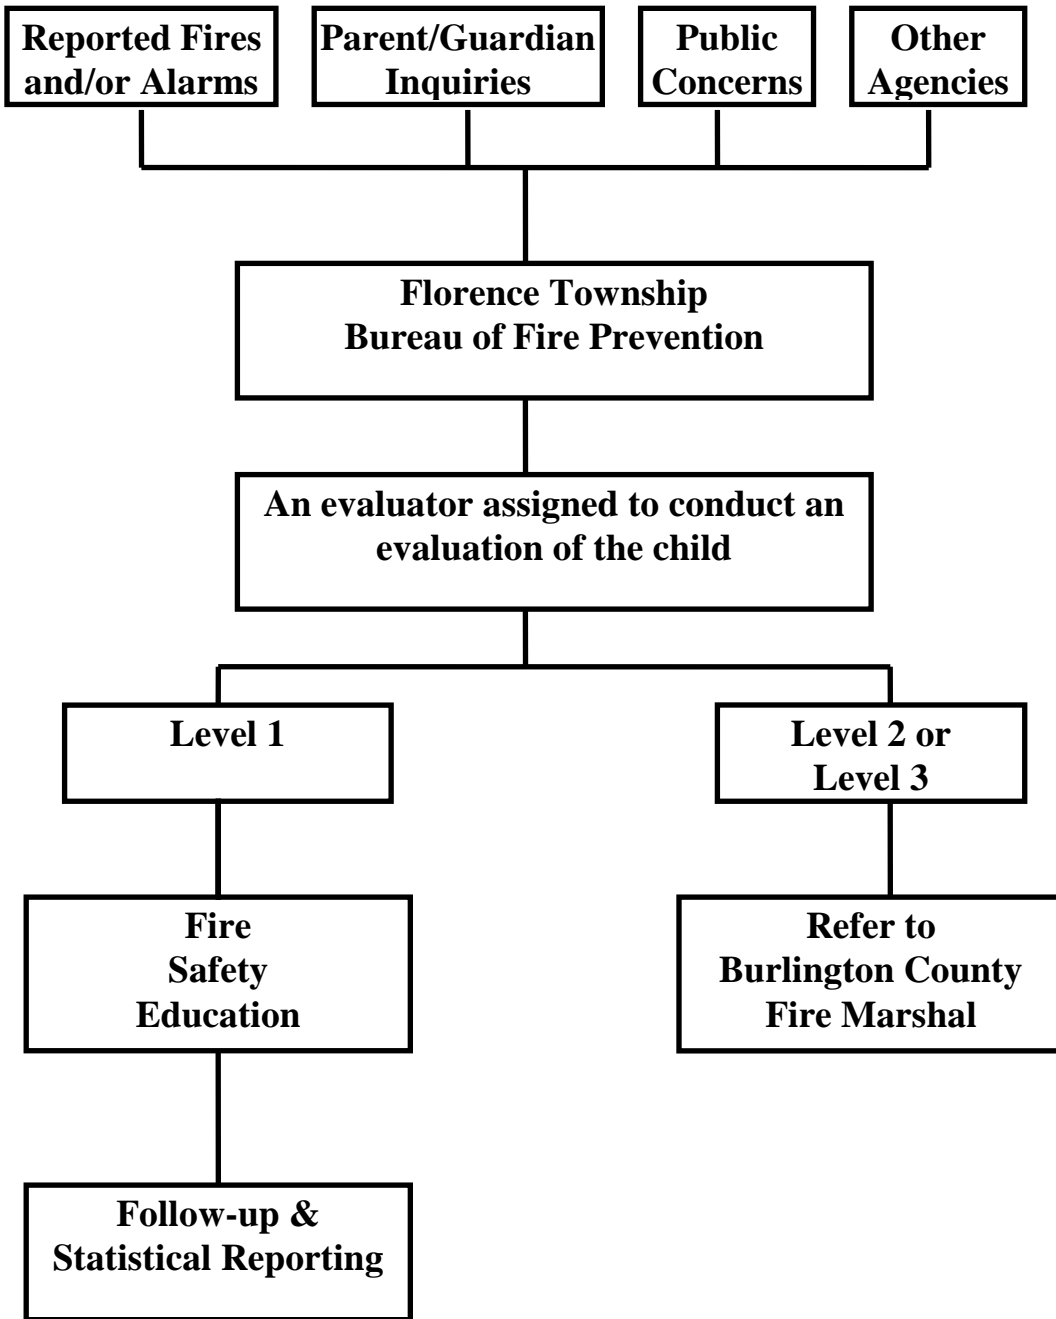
Reported Fires and/or Alarms

Parent/Guardian Inquiries

Public Concerns

Other Agencies

Florence Township Bureau of Fire Prevention

An evaluator assigned to conduct an evaluation of the child

Level 1

Level 2 or Level 3

Fire Safety Education

Refer to Burlington County Fire Marshal

Follow-up & Statistical Reporting